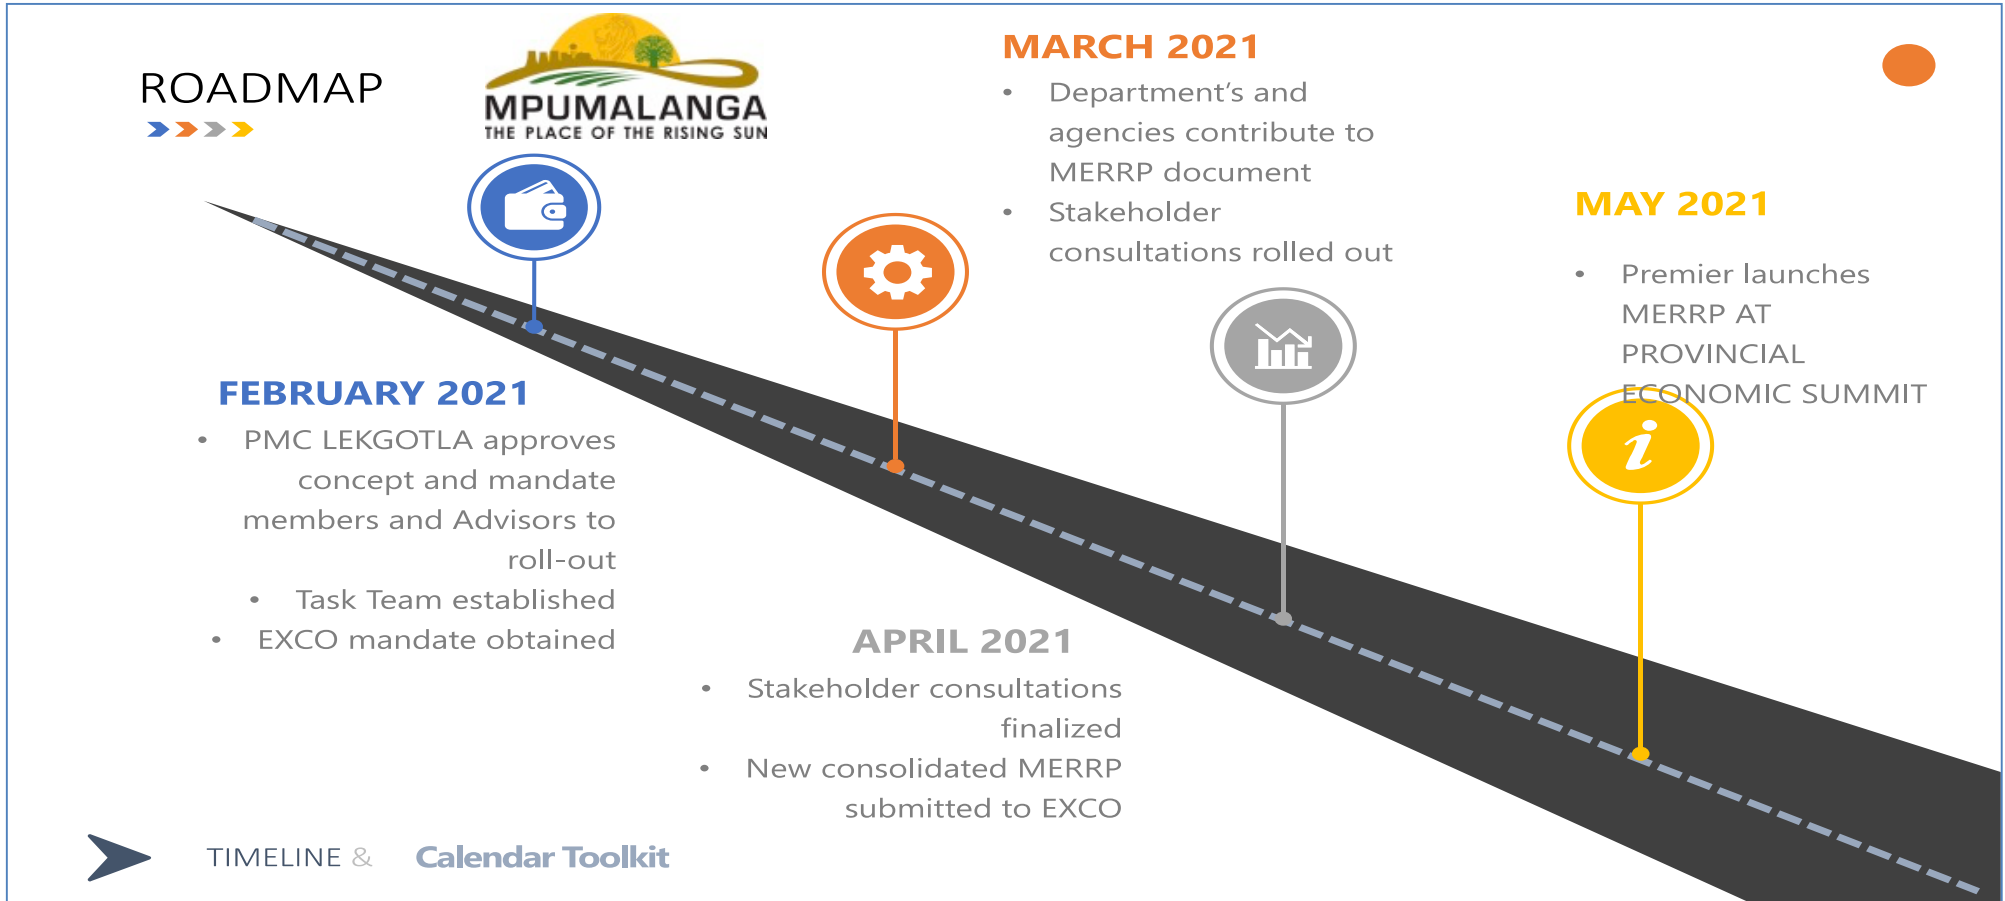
ROADMAP

MPUMALANGA
THE PLACE OF THE RISING SUN

MARCH 2021
• Department's and agencies contribute to MERRP document
• Stakeholder consultations rolled out

MAY 2021
• Premier launches MERRP AT PROVINCIAL ECONOMIC SUMMIT

FEBRUARY 2021
• PMC LEKGOTLA approves concept and mandate members and Advisors to roll-out
• Task Team established
• EXCO mandate obtained

APRIL 2021
• Stakeholder consultations finalized
• New consolidated MERRP submitted to EXCO

TIMELINE & Calendar Toolkit